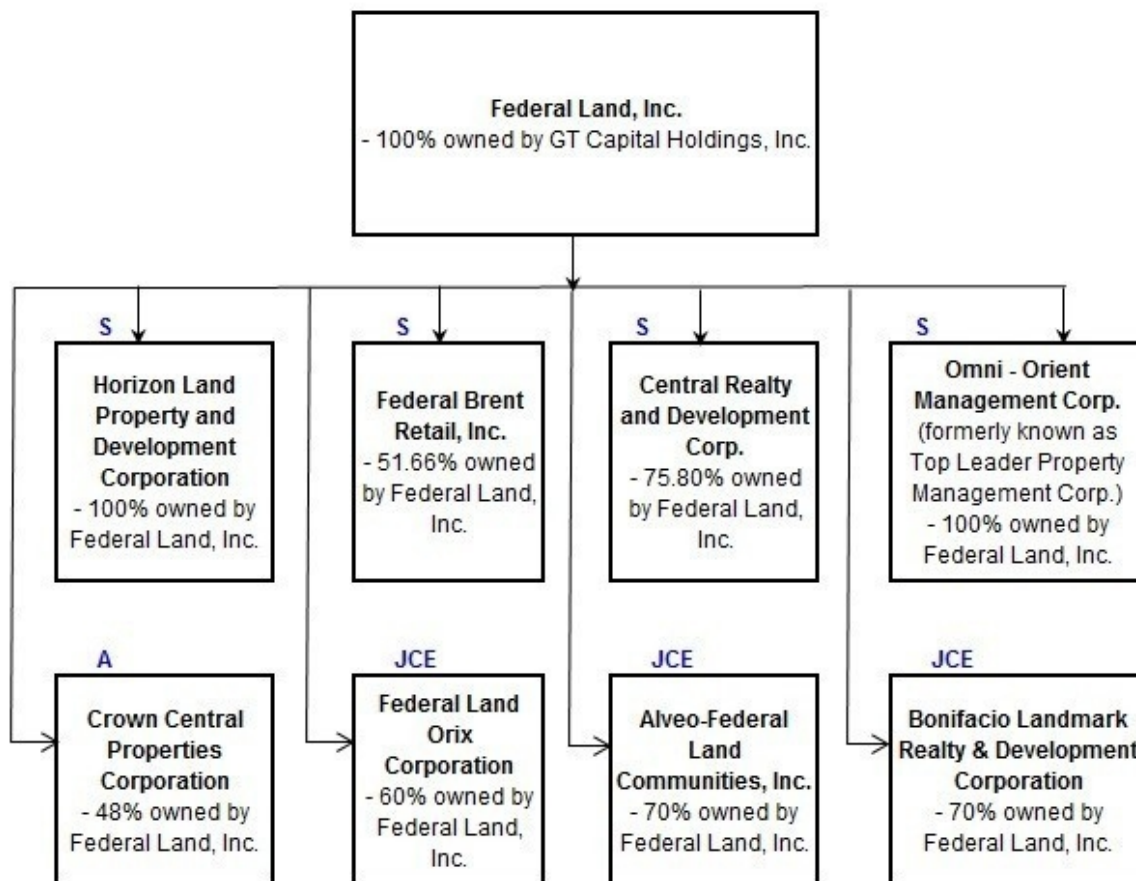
Federal Land, Inc.
- 100% owned by GT Capital Holdings, Inc.

S

Horizon Land Property and Development Corporation
- 100% owned by Federal Land, Inc.

S

Federal Brent Retail, Inc.
- 51.66% owned by Federal Land, Inc.

S

Central Realty and Development Corp.
- 75.80% owned by Federal Land, Inc.

S

Omni - Orient Management Corp.
(formerly known as Top Leader Property Management Corp.)
- 100% owned by Federal Land, Inc.

A

Crown Central Properties Corporation
- 48% owned by Federal Land, Inc.

JCE

Federal Land Orix Corporation
- 60% owned by Federal Land, Inc.

JCE

Alveo-Federal Land Communities, Inc.
- 70% owned by Federal Land, Inc.

JCE

Bonifacio Landmark Realty & Development Corporation
- 70% owned by Federal Land, Inc.